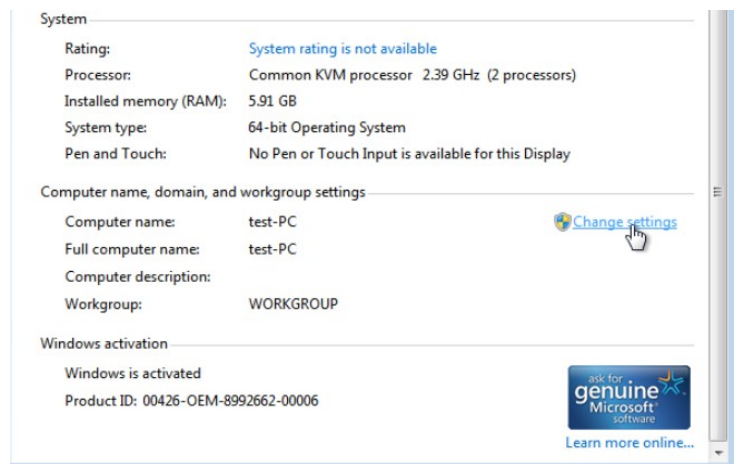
System

| | |
|---|---|
| Rating: | System rating is not available |
| Processor: | Common KVM processor 2.39 GHz (2 processors) |
| Installed memory (RAM): | 5.91 GB |
| System type: | 64-bit Operating System |
| Pen and Touch: | No Pen or Touch Input is available for this Display |

Computer name, domain, and workgroup settings

| | |
|---|---|
| Computer name: | test-PC |
| Full computer name: | test-PC |
| Computer description: | |
| Workgroup: | WORKGROUP |

Change settings

Windows activation

Windows is activated

Product ID: 00426-OEM-8992662-00006

ask for genuine Microsoft software

Learn more online...